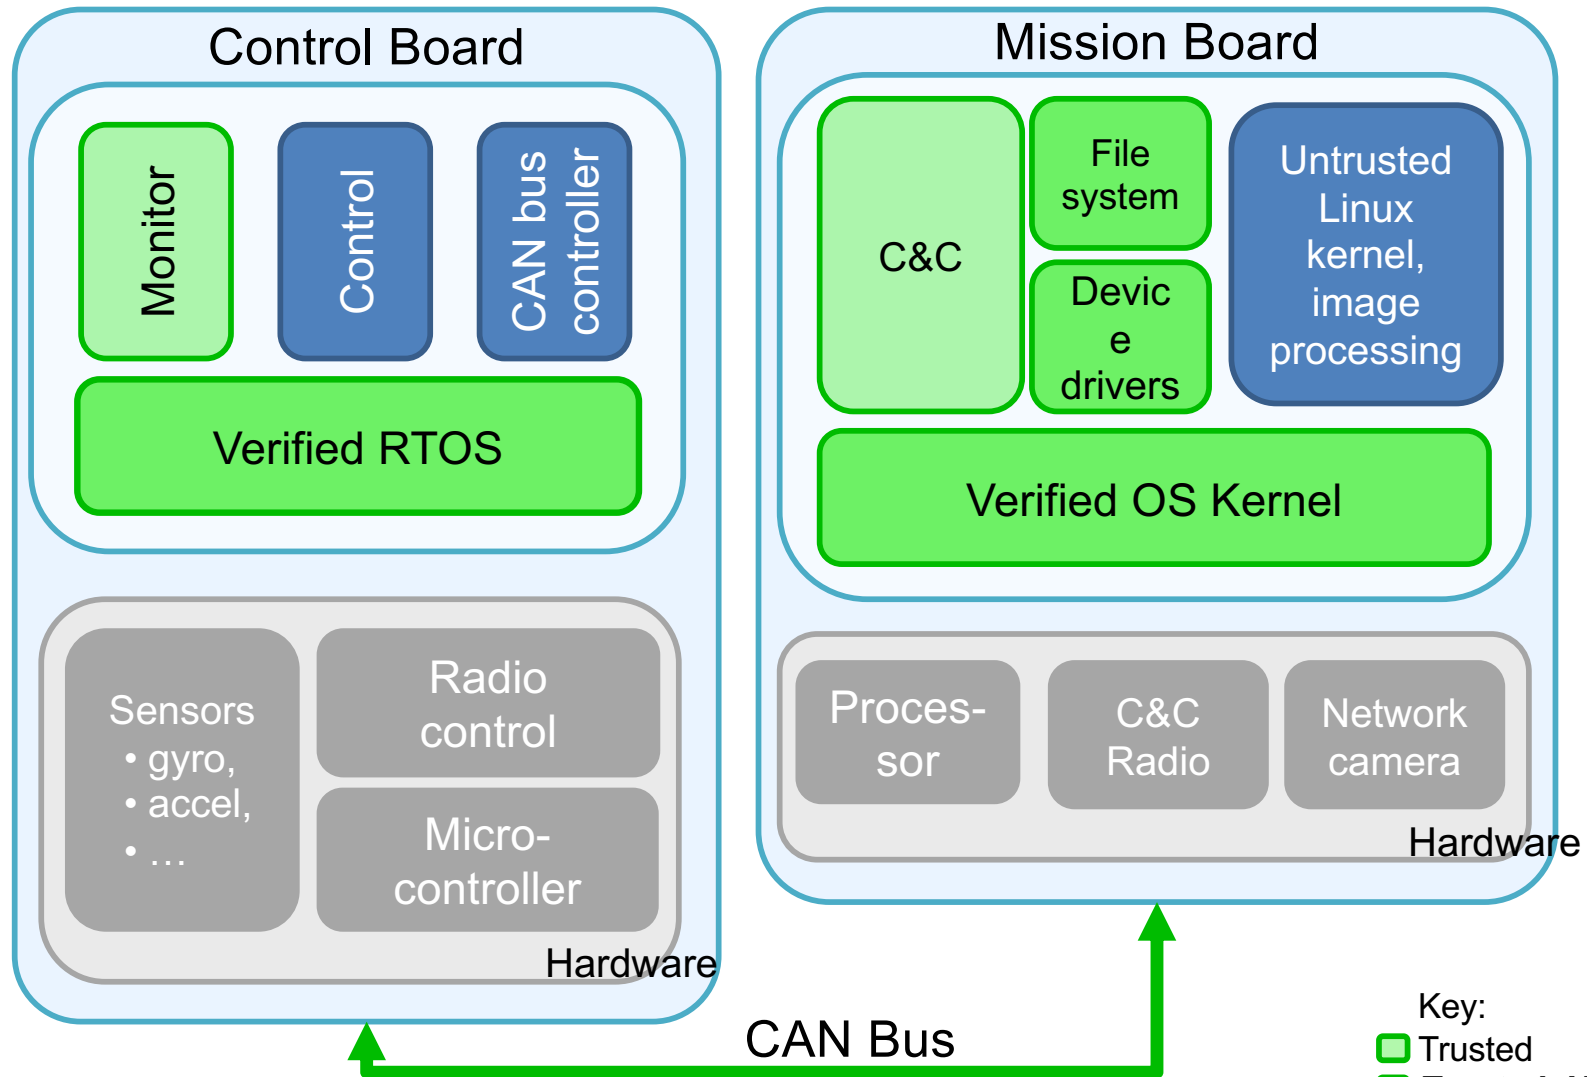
Control Board

Monitor

Control

CAN bus controller

Verified RTOS

Sensors
• gyro,
• accel,
• …

Radio control

Micro-controller

Hardware

Mission Board

C&C

File system

Devic e drivers

Untrusted Linux kernel, image processing

Verified OS Kernel

Proces-sor

C&C Radio

Network camera

Hardware

CAN Bus

Key:
Trusted
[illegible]